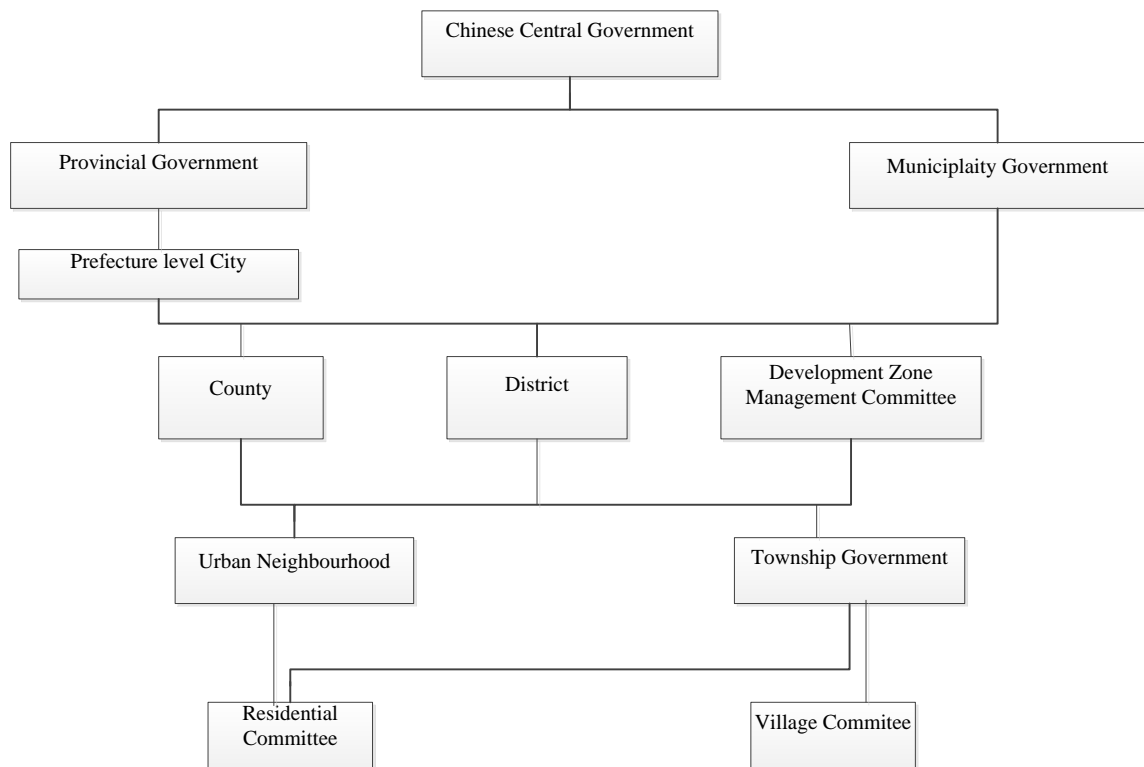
Chinese Central Government

Provincial Government

Municiplaity Government

Prefecture level City

County

District

Development Zone Management Committee

Urban Neighbourhood

Township Government

Residential Committee

Village Commitee